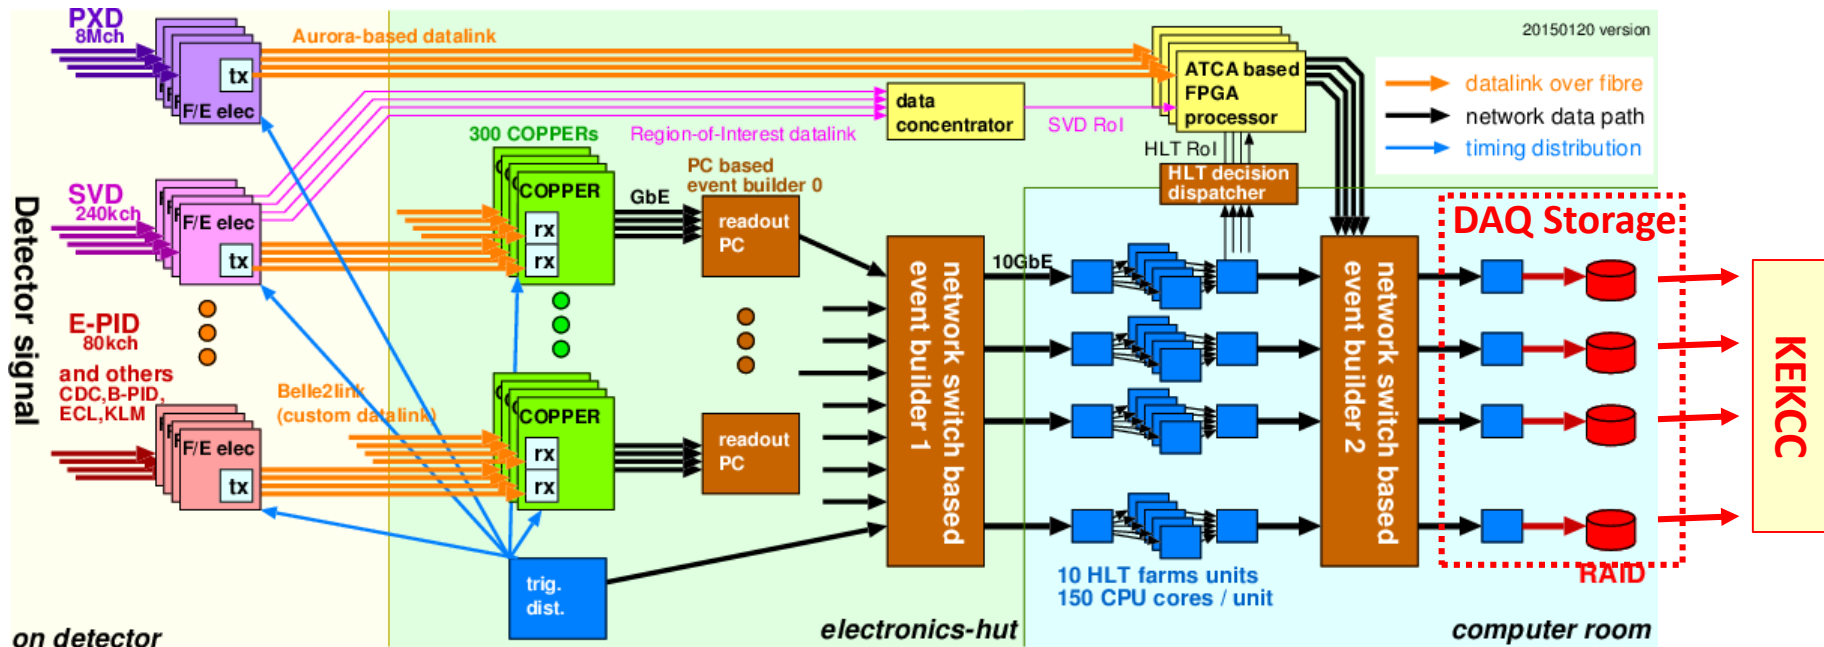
PXD
8Mch

tx
F/E elec

Aurora-based datalink

20150120 version

ATCA based
FPGA
processor

datalink over fibre
network data path
timing distribution

data
concentrator

SVD RoI

Region-of-Interest datalink

300 COPPERs

HLT RoI

HLT decision
dispatcher

SVD
240kch

F/E elec
tx

COPPER
rx
rx

GbE

PC based
event builder 0

readout
PC

DAQ Storage

Detector signal

E-PID
80kch

and others
CDC,B-PID,
ECL,KLM

F/E elec
tx

Belle2link
(custom datalink)

COPPER
rx
rx

readout
PC

network switch based
event builder 1

10GbE

network switch based
event builder 2

KEKCC

RAID

trig.
dist.

10 HLT farms units
150 CPU cores / unit

on detector

electronics-hut

computer room